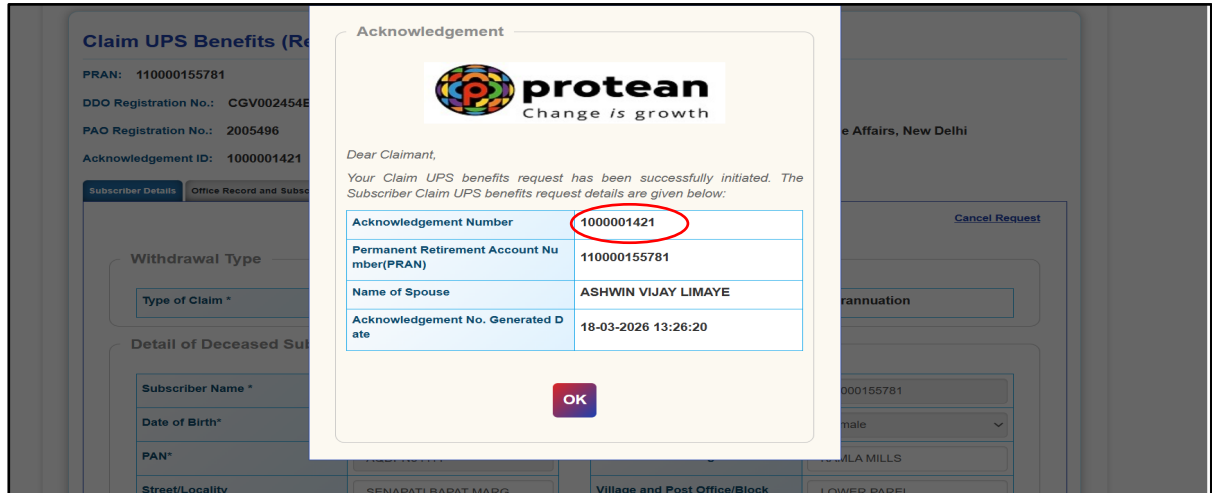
Claim UPS Benefits (Re

PRAN: 110000155781

DDO Registration No.: CGV002454E

PAO Registration No.: 2005496

Acknowledgement ID: 1000001421

e Affairs, New Delhi

Subscriber Details | Office Record and Subsc

Cancel Request

Withdrawal Type

Type of Claim *

rannuation

Detail of Deceased Sub

Subscriber Name *

000155781

Date of Birth*

male

PAN*

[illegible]

MLA MILLS

Street/Locality

SENAPATI BAPAT MARG

Village and Post Office/Block

LOWER PAREL

Acknowledgement

protean
Change is growth

Dear Claimant,

Your Claim UPS benefits request has been successfully initiated. The Subscriber Claim UPS benefits request details are given below:

| Acknowledgement Number | 1000001421 |
|---|---|
| Permanent Retirement Account Number(PRAN) | 110000155781 |
| Name of Spouse | ASHWIN VIJAY LIMAYE |
| Acknowledgement No. Generated Date | 18-03-2026 13:26:20 |

OK